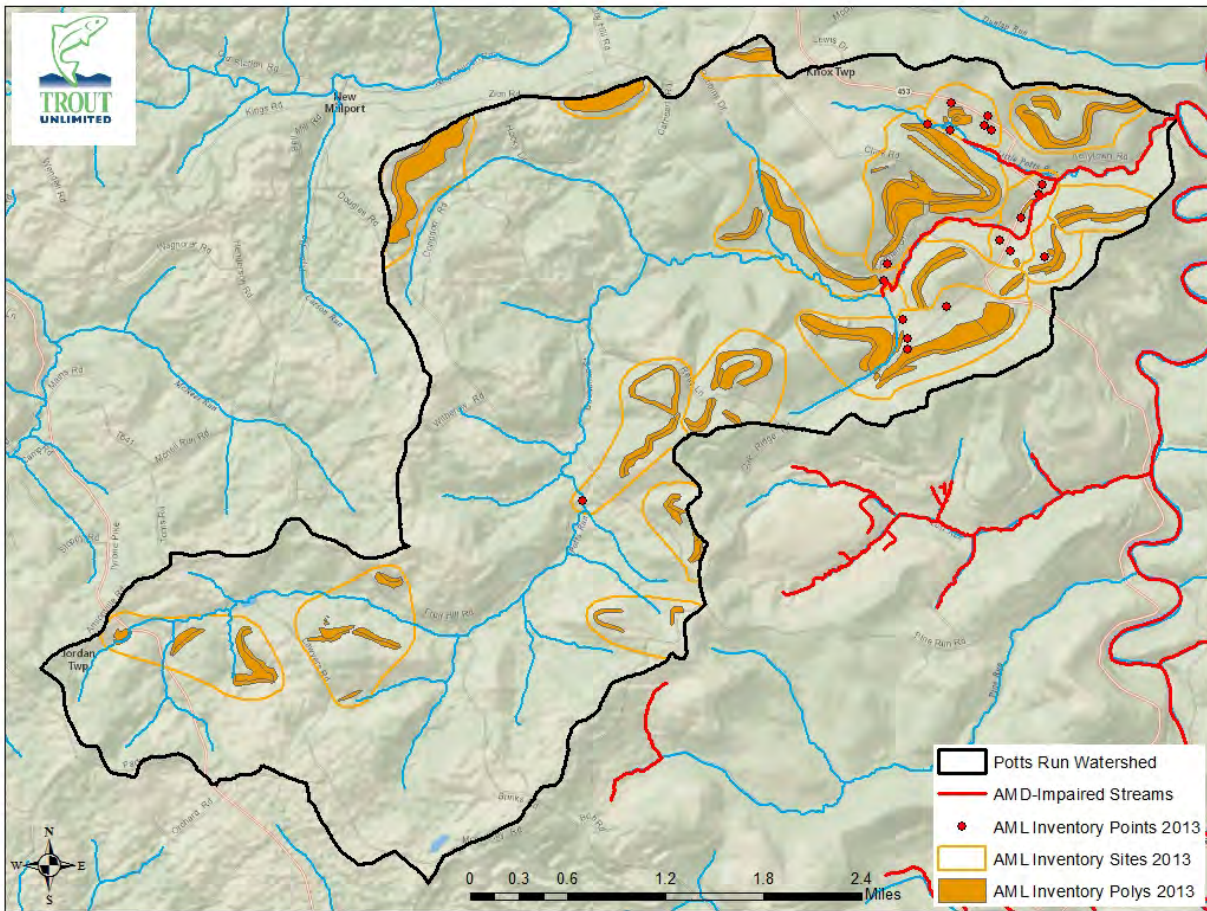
TROUT UNLIMITED

New Millport

Knox Twp

453

Zion Rd

Kings Rd

Douglas Rd

Wagoner Rd

Wilberger Rd

Jordan Twp

Tyrone Pike

Frog Hill Rd

Potts Run

Pine Run Rd

Orchard Rd

Potts Run Watershed
AMD-Impaired Streams
AML Inventory Points 2013
AML Inventory Sites 2013
AML Inventory Polys 2013

0 0.3 0.6 1.2 1.8 2.4 Miles

N
W E
S